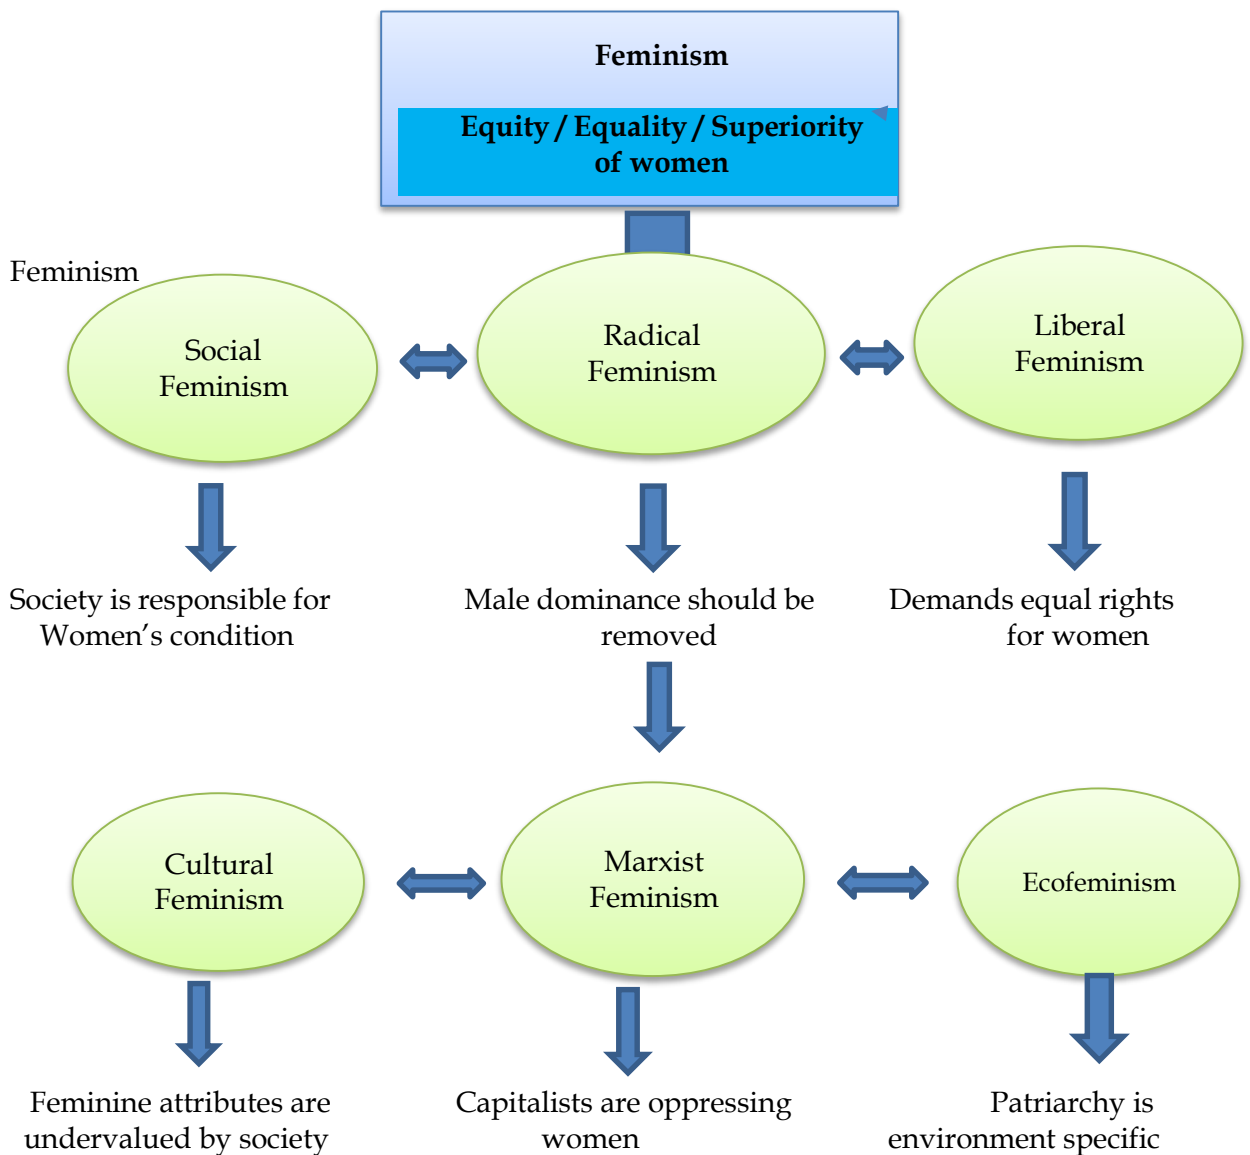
Feminism

Equity / Equality / Superiority of women

Feminism

Social Feminism

Radical Feminism

Liberal Feminism

Society is responsible for Women's condition

Male dominance should be removed

Demands equal rights for women

Cultural Feminism

Marxist Feminism

Ecofeminism

Feminine attributes are undervalued by society

Capitalists are oppressing women

Patriarchy is environment specific